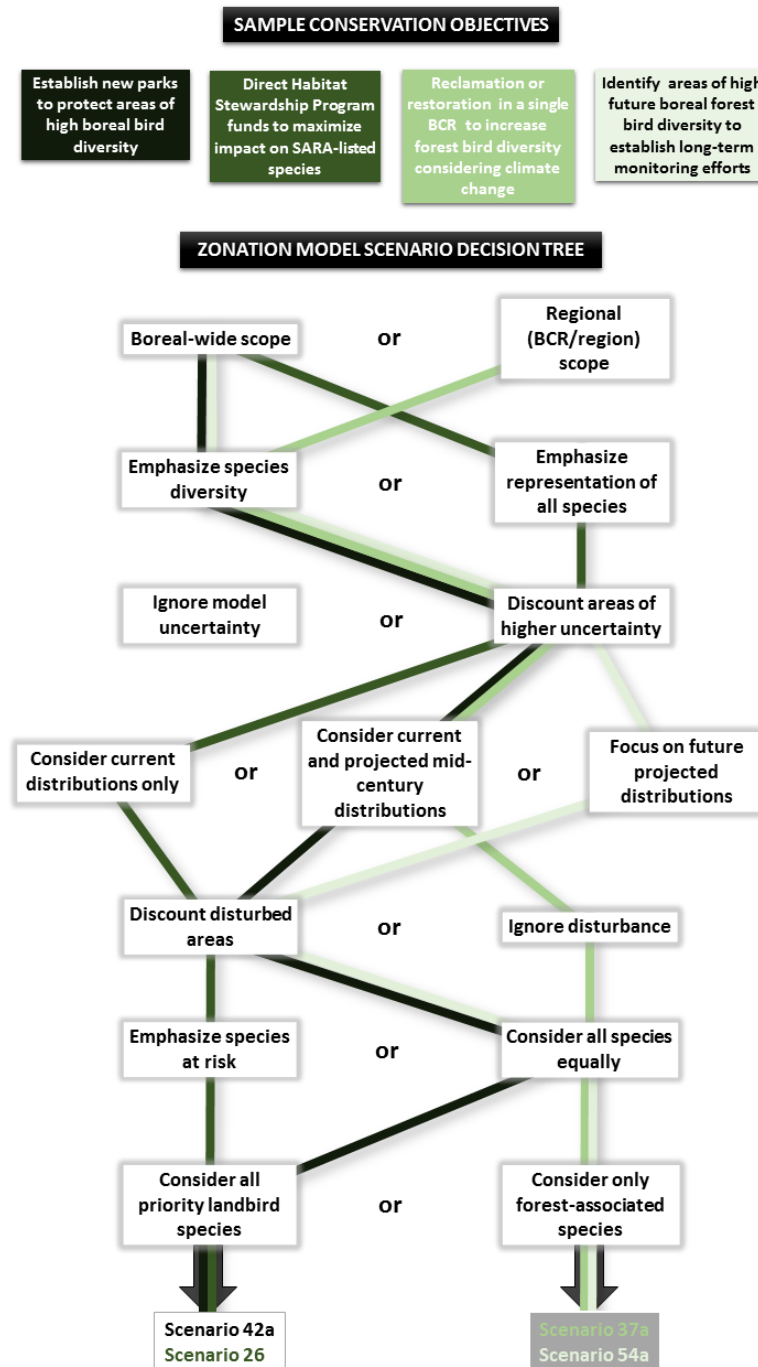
SAMPLE CONSERVATION OBJECTIVES

Establish new parks to protect areas of high boreal bird diversity

Direct Habitat Stewardship Program funds to maximize impact on SARA-listed species

Reclamation or restoration in a single BCR to increase forest bird diversity considering climate change

Identify areas of high future boreal forest bird diversity to establish long-term monitoring efforts

ZONATION MODEL SCENARIO DECISION TREE

Boreal-wide scope or Regional (BCR/region) scope

Emphasize species diversity or Emphasize representation of all species

Ignore model uncertainty or Discount areas of higher uncertainty

Consider current distributions only or Consider current and projected mid-century distributions or Focus on future projected distributions

Discount disturbed areas or Ignore disturbance

Emphasize species at risk or Consider all species equally

Consider all priority landbird species or Consider only forest-associated species

Scenario 42a
Scenario 26

Scenario 37a
Scenario 54a